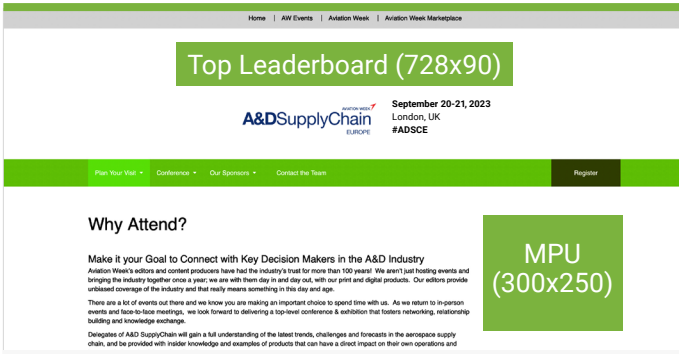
Home | AW Events | Aviation Week | Aviation Week Marketplace

Top Leaderboard (728x90)

AVIATION WEEK
A&DSupplyChain
EUROPE

September 20-21, 2023
London, UK
#ADSCE

Plan Your Visit ▾ Conference ▾ Our Sponsors ▾ Contact the Team Register

Why Attend?

MPU (300x250)

Make it your Goal to Connect with Key Decision Makers in the A&D Industry

Aviation Week's editors and content producers have had the industry's trust for more than 100 years! We aren't just hosting events and bringing the industry together once a year; we are with them day in and day out, with our print and digital products. Our editors provide unbiased coverage of the industry and that really means something in this day and age.

There are a lot of events out there and we know you are making an important choice to spend time with us. As we return to in-person events and face-to-face meetings, we look forward to delivering a top-level conference & exhibition that fosters networking, relationship building and knowledge exchange.

Delegates of A&D SupplyChain will gain a full understanding of the latest trends, challenges and forecasts in the aerospace supply chain, and be provided with insider knowledge and examples of products that can have a direct impact on their own operations and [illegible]